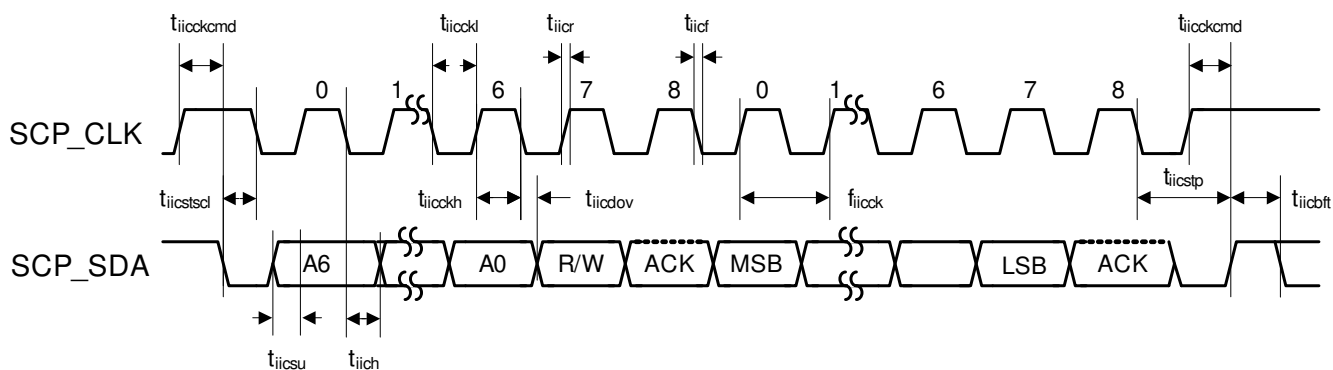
$t_{iicckcmd}$ $t_{iicckl}$ $t_{iicr}$ $t_{iicf}$ $t_{iicckcmd}$

0 1 6 7 8 0 1 6 7 8

SCP_CLK

$t_{iicstscl}$ $t_{iicckh}$ $t_{iicdov}$ $f_{iicck}$ $t_{iicstp}$ $t_{iicbft}$

SCP_SDA

A6 A0 R/W ACK MSB LSB ACK

$t_{iicsu}$ $t_{iich}$